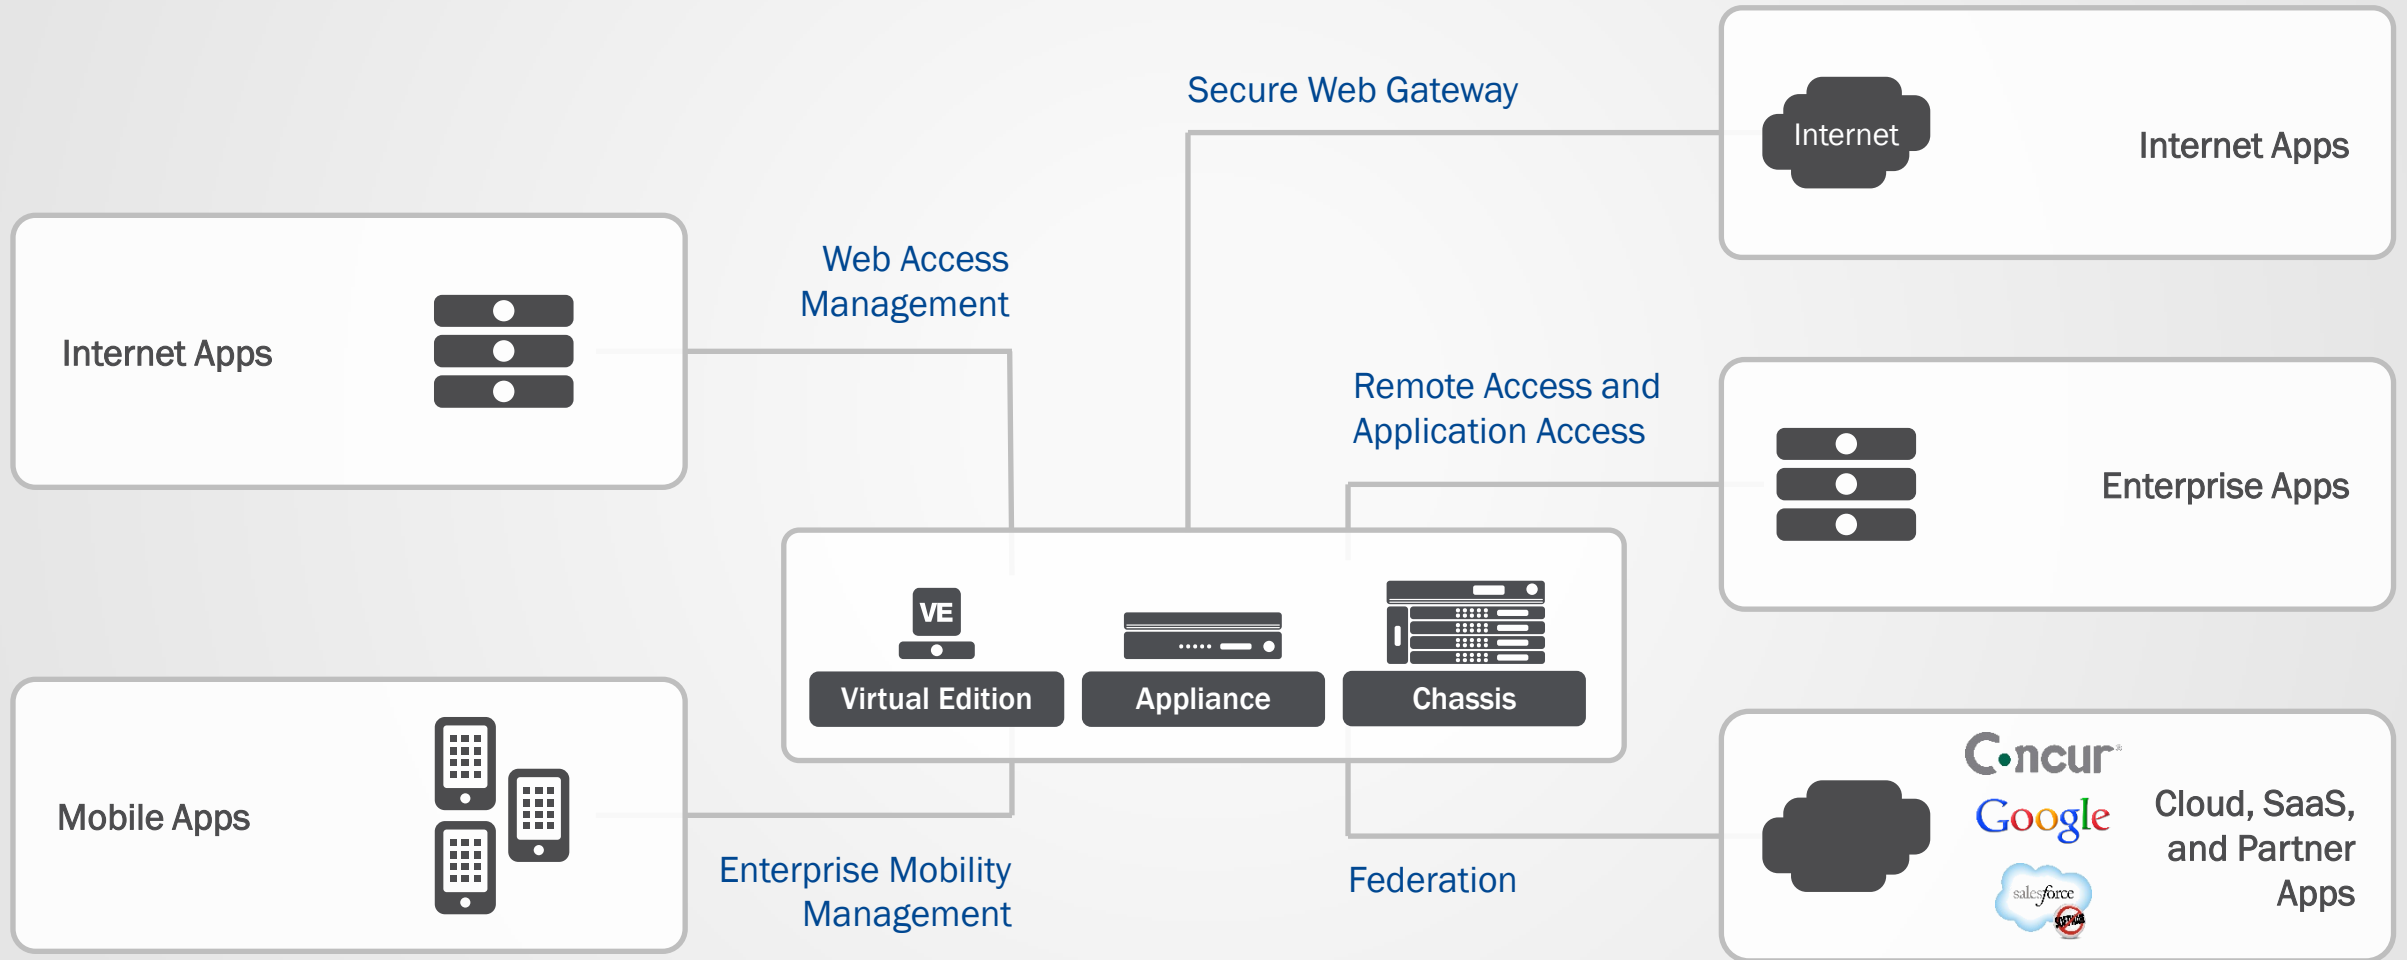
Secure Web Gateway

Internet

Internet Apps

Internet Apps

Web Access Management

Remote Access and Application Access

Enterprise Apps

VE

Virtual Edition

Appliance

Chassis

Mobile Apps

Concur

Google

salesforce

Cloud, SaaS, and Partner Apps

Enterprise Mobility Management

Federation